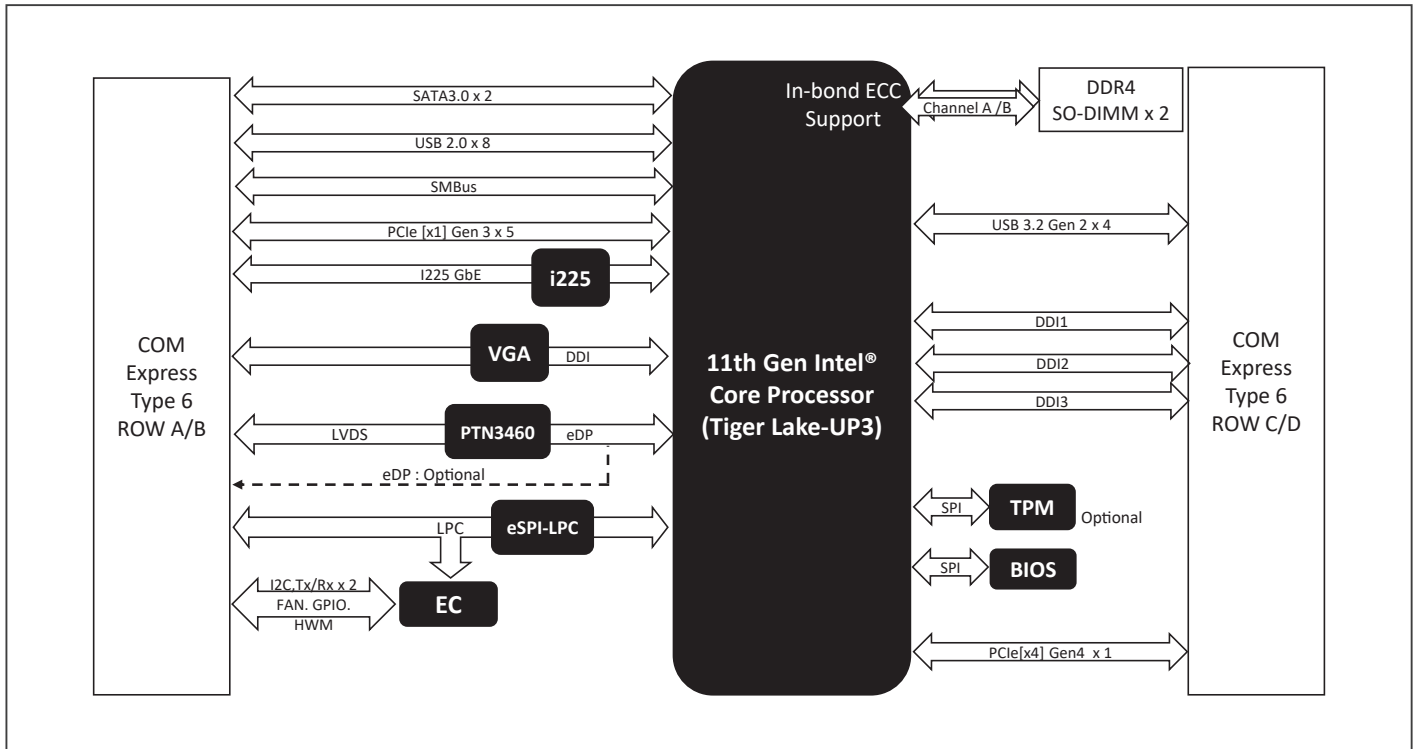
COM Express Type 6 ROW A/B

SATA3.0 x 2

USB 2.0 x 8

SMBus

PCIe [x1] Gen 3 x 5

I225 GbE

i225

VGA

DDI

LVDS

PTN3460

eDP

eDP : Optional

LPC

eSPI-LPC

I2C,Tx/Rx x 2 FAN. GPIO. HWM

EC

In-bond ECC Support

11th Gen Intel® Core Processor (Tiger Lake-UP3)

Channel A /B

DDR4 SO-DIMM x 2

USB 3.2 Gen 2 x 4

DDI1

DDI2

DDI3

SPI

TPM

Optional

SPI

BIOS

PCIe[x4] Gen4 x 1

COM Express Type 6 ROW C/D